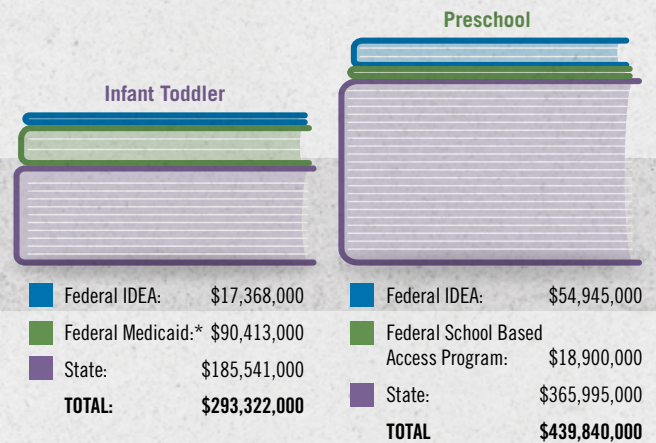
Infant Toddler

Federal IDEA: $17,368,000
Federal Medicaid:* $90,413,000
State: $185,541,000
TOTAL: $293,322,000

Preschool

Federal IDEA: $54,945,000
Federal School Based Access Program: $18,900,000
State: $365,995,000
TOTAL $439,840,000